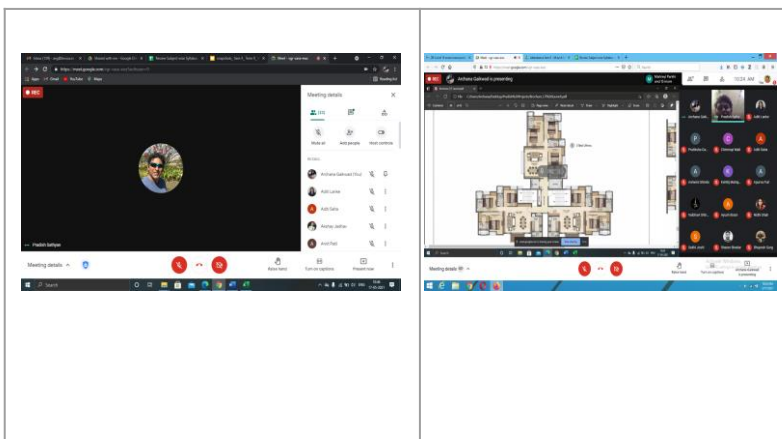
REC

Meeting details

Mute all

Add people

Host controls

Archana Gaikwad (You)

Aditi Lavate

Aditi Satia

Akshay Jadhav

Pradnh Sathyan

Meeting details

Raise hand

Turn on captions

Present now

Archana Gaikwad is presenting

Archana Gaikwad is presenting

Meeting details

Raise hand

Turn on captions

10:24 AM